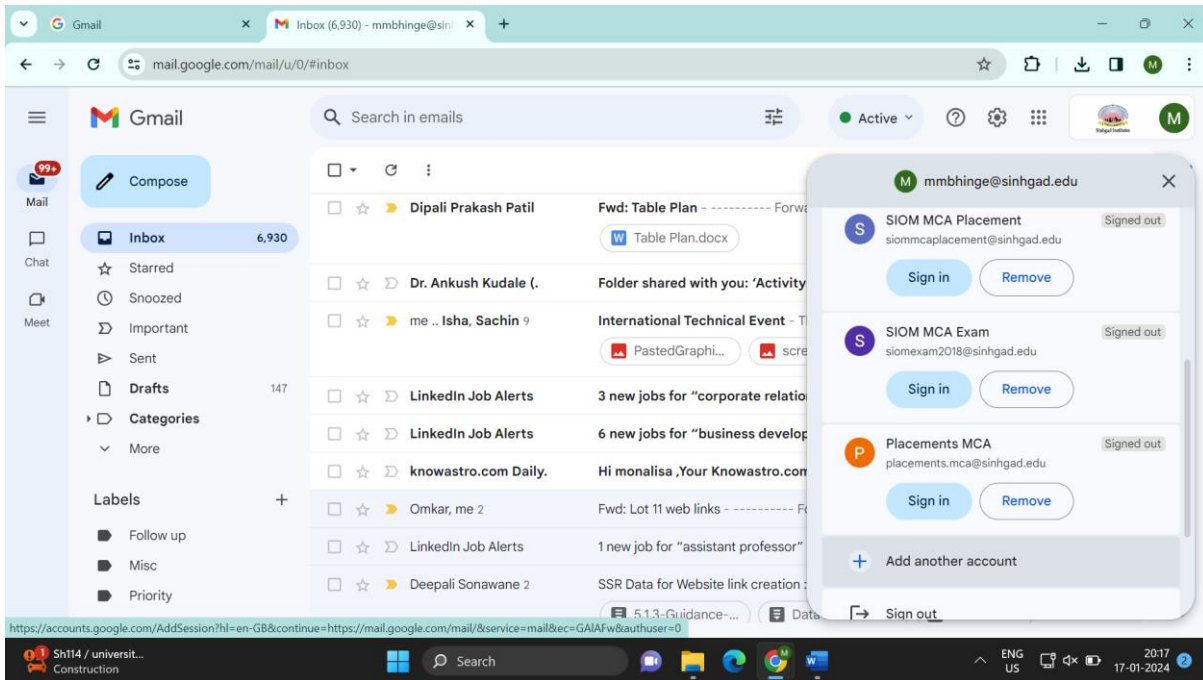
Gmail
Inbox (6,930) - mmbhinge@sin
mail.google.com/mail/u/0/#inbox
M

Gmail
Search in emails
Active
M

99+
Mail
Chat
Meet

Compose
Inbox 6,930
Starred
Snoozed
Important
Sent
Drafts 147
Categories
More

Labels +
Follow up
Misc
Priority

Dipali Prakash Patil | Fwd: Table Plan - ---------- Forw
Table Plan.docx
Dr. Ankush Kudale (. | Folder shared with you: 'Activity
me .. Isha, Sachin 9 | International Technical Event - T
PastedGraphi... | scre
LinkedIn Job Alerts | 3 new jobs for "corporate relatio
LinkedIn Job Alerts | 6 new jobs for "business develop
knowastro.com Daily. | Hi monalisa ,Your Knowastro.com
Omkar, me 2 | Fwd: Lot 11 web links - ---------- F
LinkedIn Job Alerts | 1 new job for "assistant professor"
Deepali Sonawane 2 | SSR Data for Website link creation :
5.1.3-Guidance-... | Data

M mmbhinge@sinhgad.edu
S SIOM MCA Placement
siommcaplacement@sinhgad.edu
Signed out
Sign in
Remove
S SIOM MCA Exam
siomexam2018@sinhgad.edu
Signed out
Sign in
Remove
P Placements MCA
placements.mca@sinhgad.edu
Signed out
Sign in
Remove
Add another account
Sign out

https://accounts.google.com/AddSession?hl=en-GB&continue=https://mail.google.com/mail/&service=mail&ec=GAlAFw&authuser=0

Sh114 / universit...
Construction
Search
ENG
US
20:17
17-01-2024
2